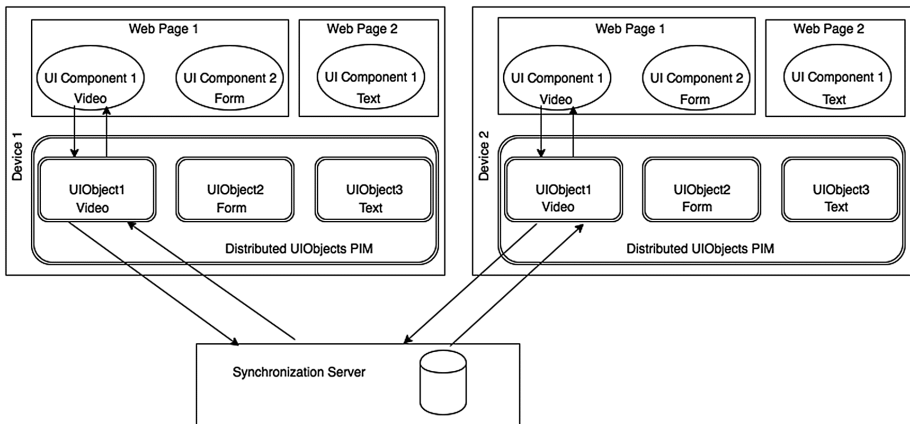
Device 1

Web Page 1

UI Component 1
Video

UI Component 2
Form

Web Page 2

UI Component 1
Text

UIObject1
Video

UIObject2
Form

UIObject3
Text

Distributed UIObjects PIM

Device 2

Web Page 1

UI Component 1
Video

UI Component 2
Form

Web Page 2

UI Component 1
Text

UIObject1
Video

UIObject2
Form

UIObject3
Text

Distributed UIObjects PIM

Synchronization Server